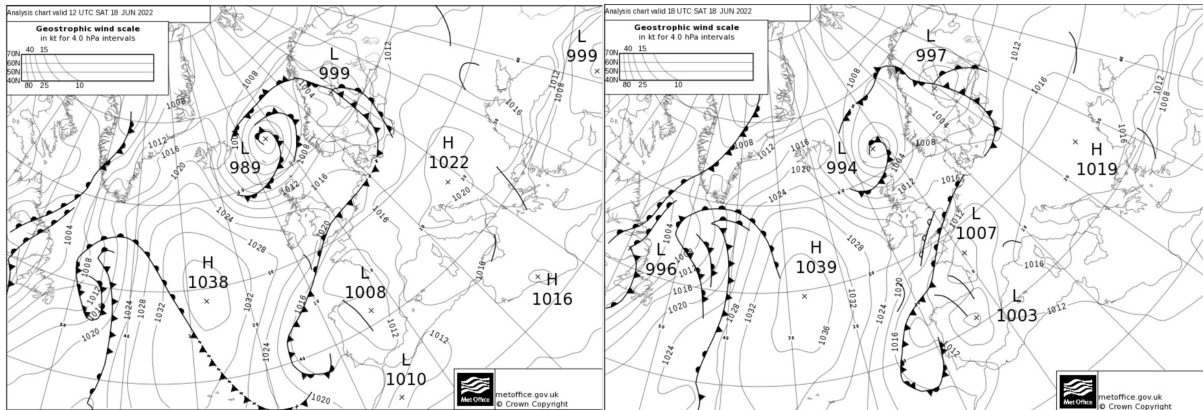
Analysis chart valid 12 UTC SAT 18 JUN 2022

Geostrophic wind scale
in kt for 4.0 hPa intervals
70N 40 15
60N
50N
40N
80 25 10

L 999
L 999
L 989
H 1022
H 1038
L 1008
H 1016
L 1010

1008 1012 1016 1020 1024 1028 1032 1004 1012 1016 1020 1024 1028 1032 1016 1020 1016 1012 1008 1016 1012 1020 1016 1012 1020

metoffice.gov.uk
© Crown Copyright
Met Office

Analysis chart valid 18 UTC SAT 18 JUN 2022

Geostrophic wind scale
in kt for 4.0 hPa intervals
70N 40 15
60N
50N
40N
80 25 10

L 997
L 994
H 1019
L 1007
L 996
H 1039
L 1003

1008 1012 1016 1020 1024 1028 1032 1036 1004 1012 1016 1020 1024 1028 1032 1016 1020 1012 1008 1004 1012 1016 1012 1016 1008 1012

metoffice.gov.uk
© Crown Copyright
Met Office